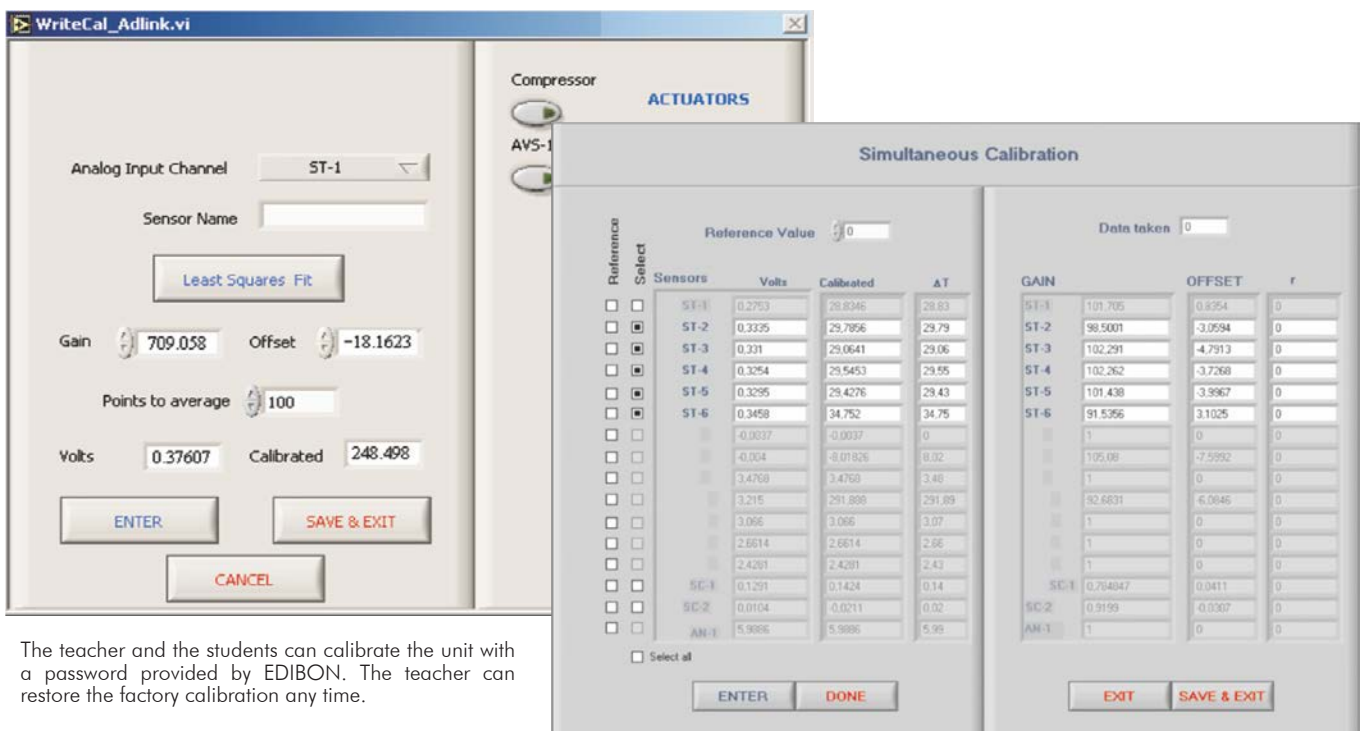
WriteCal_Adlink.vi

Compressor

ACTUATORS

AVS-1

Analog Input Channel ST-1

Sensor Name

Least Squares Fit

Gain 709.058 Offset -18.1623

Points to average 100

Volts 0.37607 Calibrated 248.498

ENTER SAVE & EXIT

CANCEL

The teacher and the students can calibrate the unit with a password provided by EDIBON. The teacher can restore the factory calibration any time.

Simultaneous Calibration

Reference Value 0

Data taken 0

| Reference | Select | Sensors | Volts | Calibrated | ΔT |
|---|---|---|---|---|---|
| | | ST-1 | 0,2753 | 28,8346 | 28,83 |
| | | ST-2 | 0,3335 | 29,7856 | 29,79 |
| | | ST-3 | 0,331 | 29,0641 | 29,06 |
| | | ST-4 | 0,3254 | 29,5453 | 29,55 |
| | | ST-5 | 0,3295 | 29,4276 | 29,43 |
| | | ST-6 | 0,3458 | 34,752 | 34,75 |
| | | | -0,0037 | -0,0037 | 0 |
| | | | -0,004 | -8,01826 | 8,02 |
| | | | 3,4768 | 3,4768 | 3,48 |
| | | | 3,215 | 291,888 | 291,89 |
| | | | 3,066 | 3,066 | 3,07 |
| | | | 2,6614 | 2,6614 | 2,66 |
| | | | 2,4281 | 2,4281 | 2,43 |
| | | SC-1 | 0,1291 | 0,1424 | 0,14 |
| | | SC-2 | 0,0104 | -0,0211 | 0,02 |
| | | AN-1 | 5,9886 | 5,9886 | 5,99 |

Select all

| GAIN | | OFFSET | r |
|---|---|---|---|
| ST-1 | 101,705 | 0,8354 | 0 |
| ST-2 | 98,5001 | -3,0594 | 0 |
| ST-3 | 102,291 | -4,7913 | 0 |
| ST-4 | 102,262 | -3,7268 | 0 |
| ST-5 | 101,438 | -3,9967 | 0 |
| ST-6 | 91,5356 | 3,1025 | 0 |
| | 1 | 0 | 0 |
| | 105,08 | -7,5992 | 0 |
| | 1 | 0 | 0 |
| | 92,6831 | 6,0846 | 0 |
| | 1 | 0 | 0 |
| | 1 | 0 | 0 |
| | 1 | 0 | 0 |
| SC-1 | 0,764847 | 0,0411 | 0 |
| SC-2 | 0,9199 | -0,0307 | 0 |
| AN-1 | 1 | 0 | 0 |

ENTER DONE

EXIT SAVE & EXIT